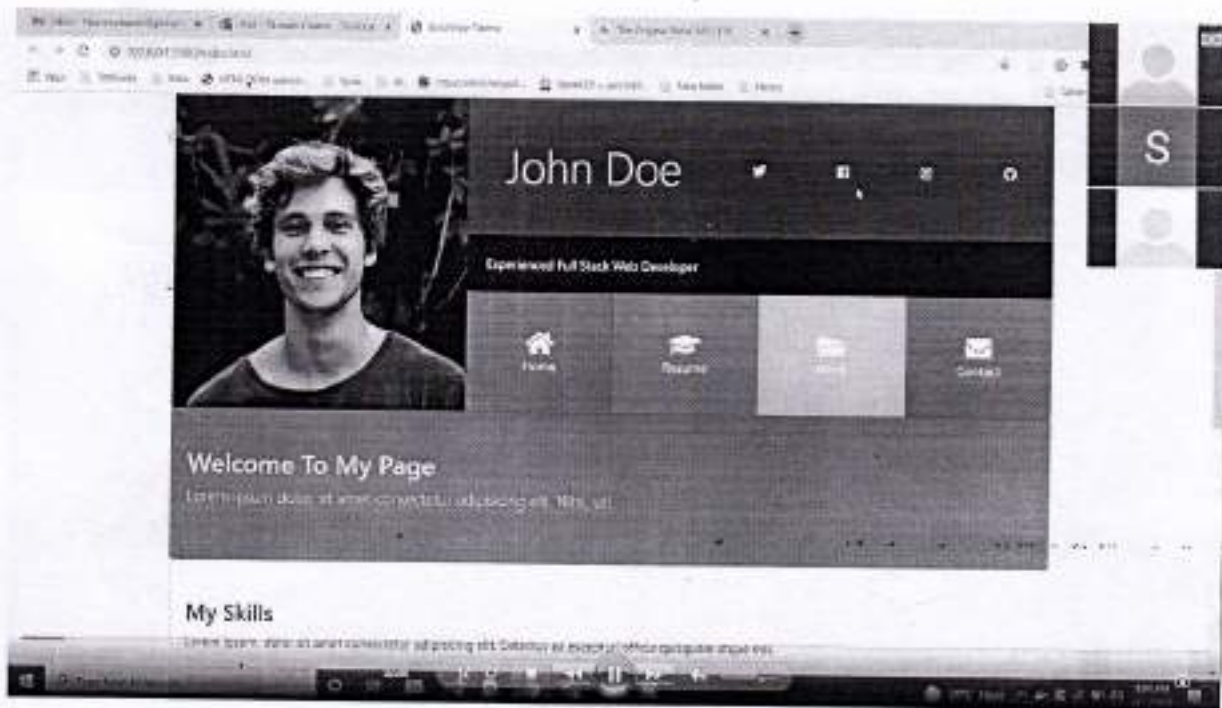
John Doe

Experienced Full Stack Web Developer

Home

Resume

Work

Contact

S

Welcome To My Page

Lorem ipsum dolor sit amet consectetur adipiscing elit. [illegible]

My Skills

Lorem ipsum dolor sit amet consectetur adipiscing elit. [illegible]